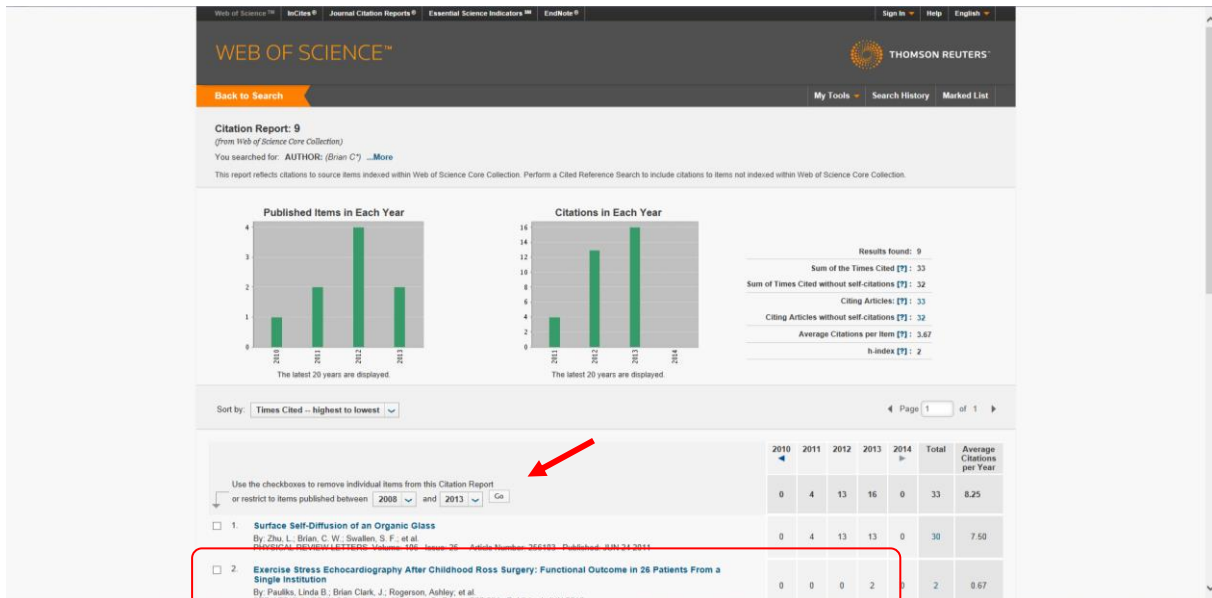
Web of Science™ InCites® Journal Citation Reports® Essential Science Indicators℠ EndNote® Sign In English

WEB OF SCIENCE™

THOMSON REUTERS

Back to Search

My Tools Search History Marked List

Citation Report: 9
(from Web of Science Core Collection)
You searched for: AUTHOR: (Brian C*) ...More

This report reflects citations to source items indexed within Web of Science Core Collection. Perform a Cited Reference Search to include citations to items not indexed within Web of Science Core Collection.

Published Items in Each Year

4
3
2
1
0
2010 2011 2012 2013

The latest 20 years are displayed.

Citations in Each Year

16
14
12
10
8
6
4
2
0
2011 2012 2013 2014

The latest 20 years are displayed.

Results found: 9
Sum of the Times Cited [?] : 33
Sum of Times Cited without self-citations [?] : 32
Citing Articles: [?] : 33
Citing Articles without self-citations [?] : 32
Average Citations per Item [?] : 3.67
h-index [?] : 2

Sort by: Times Cited -- highest to lowest

Page 1 of 1

Use the checkboxes to remove individual items from this Citation Report
or restrict to items published between 2008 and 2013 Go

| | 2010 | 2011 | 2012 | 2013 | 2014 | Total | Average Citations per Year |
|---|---|---|---|---|---|---|---|
| | 0 | 4 | 13 | 16 | 0 | 33 | 8.25 |
| 1. Surface Self-Diffusion of an Organic Glass By: Zhu, L.; Brian, C. W.; Swallen, S. F.; et al. PHYSICAL REVIEW LETTERS Volume: 106 Issue: 25 Article Number: 256103 Published: JUN 24 2011 | 0 | 4 | 13 | 13 | 0 | 30 | 7.50 |
| 2. Exercise Stress Echocardiography After Childhood Ross Surgery: Functional Outcome in 26 Patients From a Single Institution By: Pauliks, Linda B.; Brian Clark, J.; Rogerson, Ashley; et al. | 0 | 0 | 0 | 2 | 0 | 2 | 0.67 |